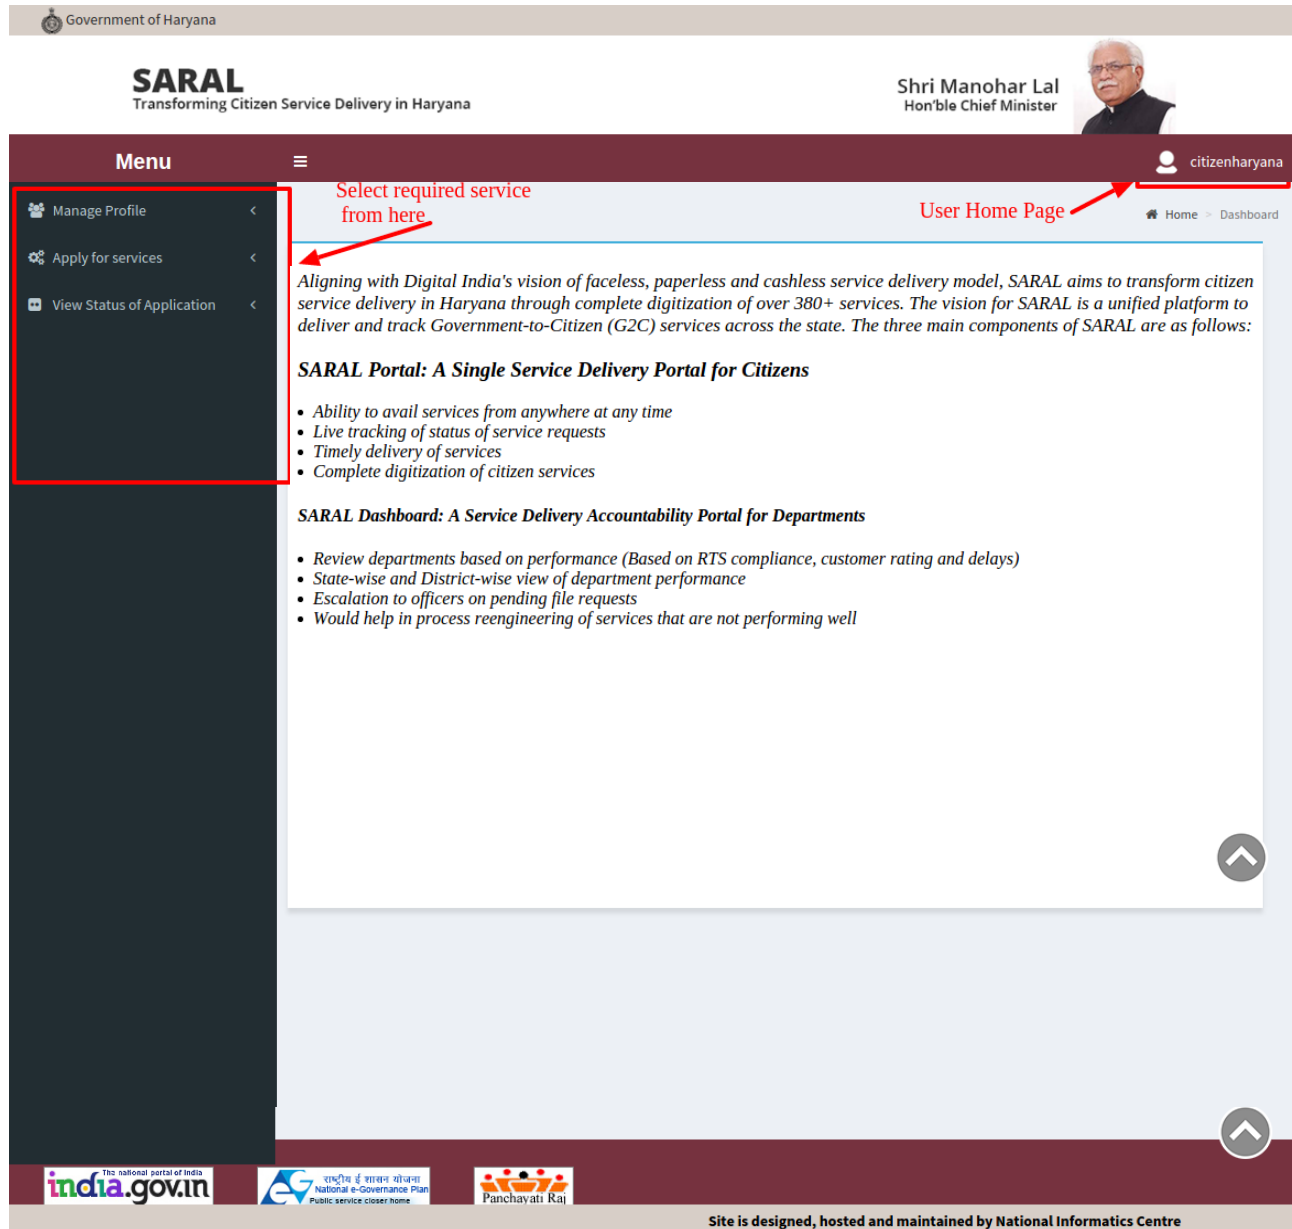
Government of Haryana

SARAL
Transforming Citizen Service Delivery in Haryana

Shri Manohar Lal
Hon'ble Chief Minister

Menu

citizenharyana

Manage Profile

Apply for services

View Status of Application

Select required service from here

User Home Page

Home > Dashboard

Aligning with Digital India's vision of faceless, paperless and cashless service delivery model, SARAL aims to transform citizen service delivery in Haryana through complete digitization of over 380+ services. The vision for SARAL is a unified platform to deliver and track Government-to-Citizen (G2C) services across the state. The three main components of SARAL are as follows:

SARAL Portal: A Single Service Delivery Portal for Citizens

- Ability to avail services from anywhere at any time
- Live tracking of status of service requests
- Timely delivery of services
- Complete digitization of citizen services

SARAL Dashboard: A Service Delivery Accountability Portal for Departments

- Review departments based on performance (Based on RTS compliance, customer rating and delays)
- State-wise and District-wise view of department performance
- Escalation to officers on pending file requests
- Would help in process reengineering of services that are not performing well

The national portal of India
india.gov.in

राष्ट्रीय ई शासन योजना
National e-Governance Plan
Public service closer home

Panchayati Raj

Site is designed, hosted and maintained by National Informatics Centre